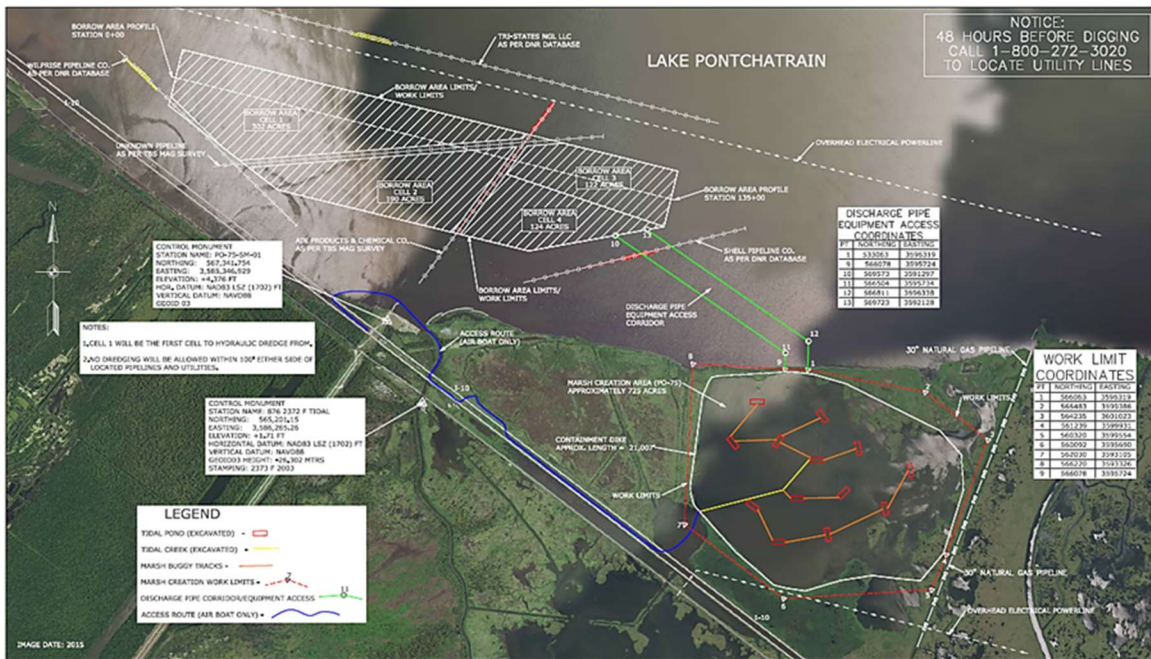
NOTICE:
48 HOURS BEFORE DIGGING
CALL 1-800-272-3020
TO LOCATE UTILITY LINES

LAKE PONTCHATRAIN

BORROW AREA PROFILE
STATION 0+00

WELPRISE PIPELINE CO.
AS PER DNR DATABASE

TRI-STATES NGL LLC
AS PER DNR DATABASE

BORROW AREA LIMITS/
WORK LIMITS

BORROW AREA
CELL 1
332 ACRES

UNKNOWN PIPELINE
AS PER TBS MAG SURVEY

OVERHEAD ELECTRICAL POWERLINE

BORROW AREA
CELL 2
190 ACRES

BORROW AREA
CELL 3
122 ACRES

BORROW AREA
CELL 4
124 ACRES

BORROW AREA PROFILE
STATION 135+00

I-10

N

CONTROL MONUMENT
STATION NAME: PO-75-SM-01
NORTHING: 567,341,754
EASTING: 3,585,346,929
ELEVATION: +4,376 FT
HOR. DATUM: NAD83 LSZ (1702) FT
VERTICAL DATUM: NAVD88
GEOID 03

AIR PRODUCTS & CHEMICAL CO.
AS PER TBS MAG SURVEY

BORROW AREA LIMITS/
WORK LIMITS

SHELL PIPELINE CO.
AS PER DNR DATABASE

DISCHARGE PIPE
EQUIPMENT ACCESS
COORDINATES

| PT | NORTHING | EASTING |
|---|---|---|
| 1 | 533063 | 3595319 |
| 9 | 566078 | 3595724 |
| 10 | 569573 | 3591297 |
| 11 | 566504 | 3595734 |
| 12 | 566811 | 3596358 |
| 13 | 569723 | 3592128 |

DISCHARGE PIPE
EQUIPMENT ACCESS
CORRIDOR

10
13
12
11
9
1
8

NOTES:

1. CELL 1 WILL BE THE FIRST CELL TO HYDRAULIC DREDGE FROM.

2. NO DREDGING WILL BE ALLOWED WITHIN 100' EITHER SIDE OF LOCATED PIPELINES AND UTILITIES.

ACCESS ROUTE
(AIR BOAT ONLY)

30" NATURAL GAS PIPELINE

WORK LIMIT
COORDINATES

| PT | NORTHING | EASTING |
|---|---|---|
| 1 | 566053 | 3595319 |
| 2 | 566483 | 3595386 |
| 3 | 564235 | 3601023 |
| 4 | 561239 | 3599931 |
| 5 | 560320 | 3599554 |
| 6 | 560092 | 3599690 |
| 7 | 562030 | 3593105 |
| 8 | 566220 | 3593326 |
| 9 | 566078 | 3595724 |

MARSH CREATION AREA (PO-75)
APPROXIMATELY 725 ACRES

WORK LIMITS

I-10

CONTROL MONUMENT
STATION NAME: 876 2372 F TIDAL
NORTHING: 565,201,15
EASTING: 3,586,265,28
ELEVATION: +1,71 FT
HORIZONTAL DATUM: NAD83 LSZ (1702) FT
VERTICAL DATUM: NAVD88
GEOID03 HEIGHT: +26,302 MTRS
STAMPING: 2373 F 2003

CONTAINMENT DIKE
APPROX. LENGTH = 21,007'

WORK LIMITS

7

LEGEND

TIDAL POND (EXCAVATED)
TIDAL CREEK (EXCAVATED)
MARSH BUGGY TRACKS
MARSH CREATION WORK LIMITS
DISCHARGE PIPE CORRIDOR/EQUIPMENT ACCESS
ACCESS ROUTE (AIR BOAT ONLY)

2
11

30" NATURAL GAS PIPELINE

OVERHEAD ELECTRICAL POWERLINE

6
5
I-10

IMAGE DATE: 2015